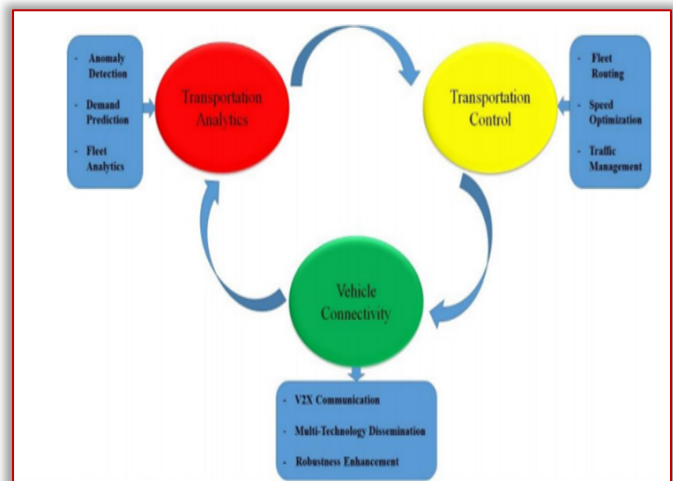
- Anomaly Detection
- Demand Prediction
- Fleet Analytics

Transportation Analytics

Transportation Control

- Fleet Routing
- Speed Optimization
- Traffic Management

Vehicle Connectivity

- V2X Communication
- Multi-Technology Dissemination
- Robustness Enhancement